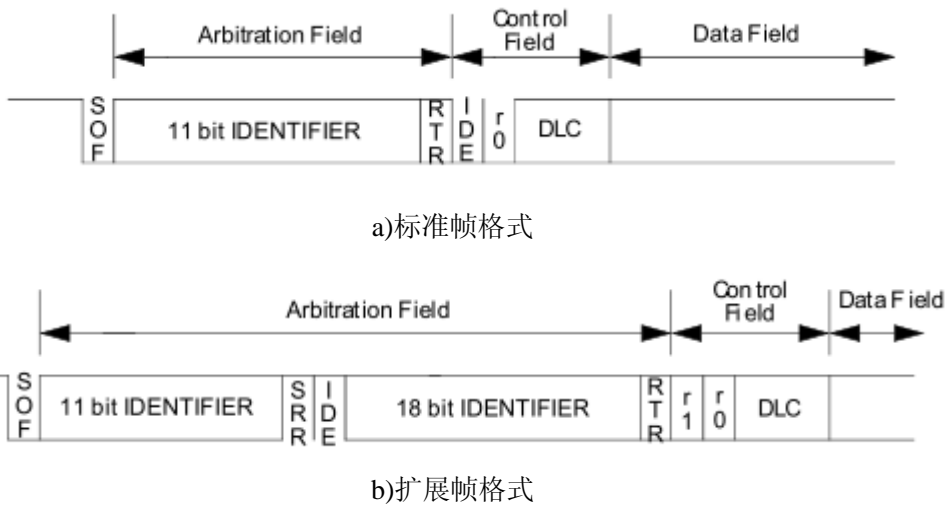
Arbitration Field

Control Field

Data Field

SOF

11 bit IDENTIFIER

RTR

IDE

r0

DLC

a)标准帧格式

Arbitration Field

Control Field

Data Field

SOF

11 bit IDENTIFIER

SRR

IDE

18 bit IDENTIFIER

RTR

r1

r0

DLC

b)扩展帧格式